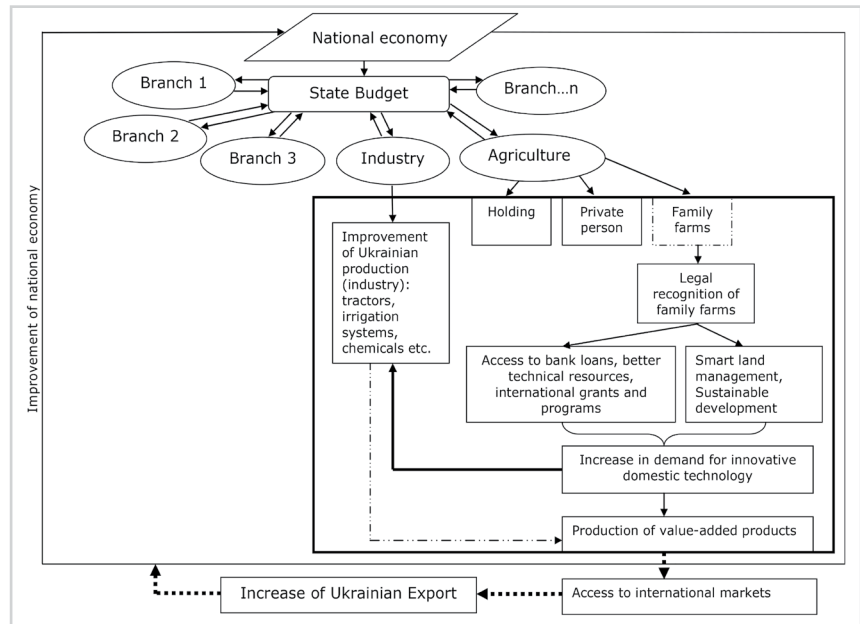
National economy

Branch 1

State Budget

Branch...n

Branch 2

Branch 3

Industry

Agriculture

Improvement of national economy

Holding

Private person

Family farms

Improvement of Ukrainian production (industry): tractors, irrigation systems, chemicals etc.

Legal recognition of family farms

Access to bank loans, better technical resources, international grants and programs

Smart land management, Sustainable development

Increase in demand for innovative domestic technology

Production of value-added products

Increase of Ukrainian Export

Access to international markets